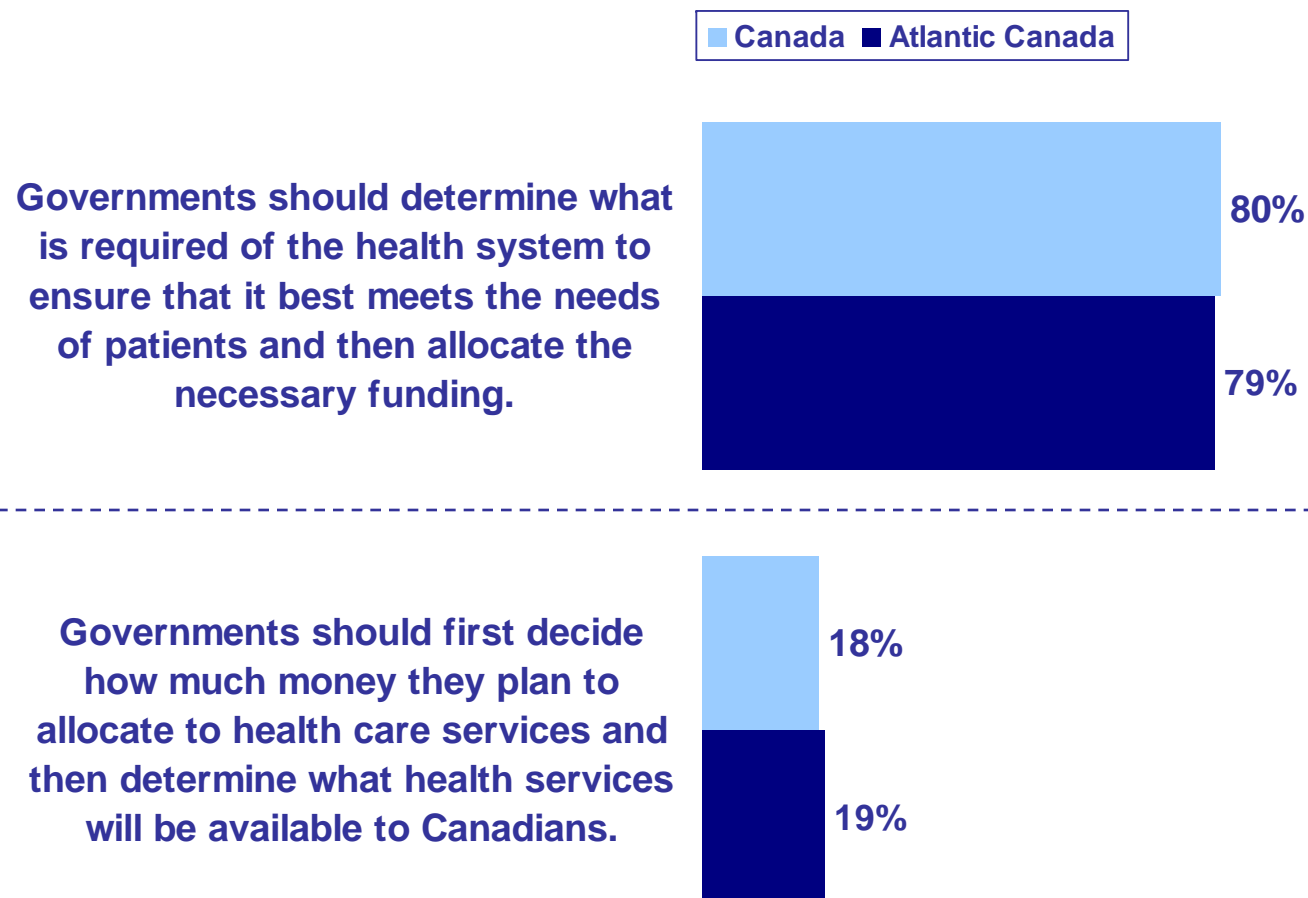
Canada Atlantic Canada

Governments should determine what is required of the health system to ensure that it best meets the needs of patients and then allocate the necessary funding.

80%

79%

Governments should first decide how much money they plan to allocate to health care services and then determine what health services will be available to Canadians.

18%

19%